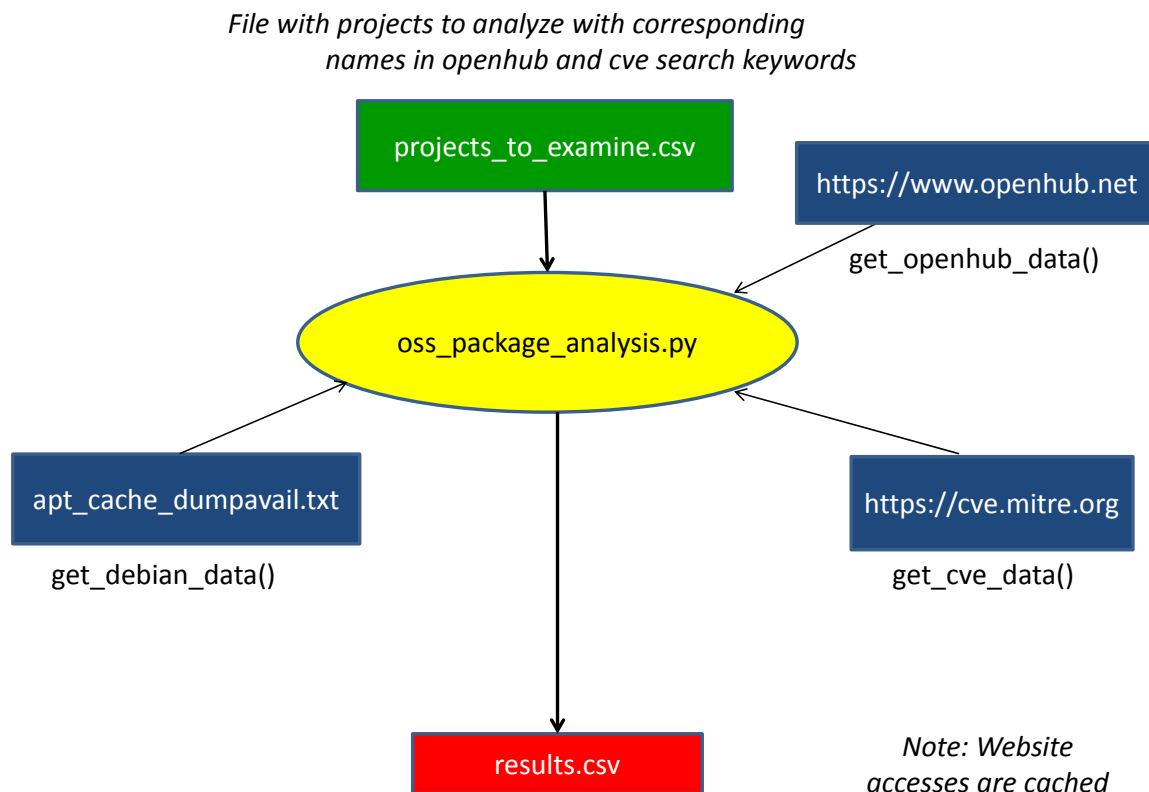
File with projects to analyze with corresponding names in openhub and cve search keywords

projects_to_examine.csv

https://www.openhub.net

get_openhub_data()

oss_package_analysis.py

apt_cache_dumpavail.txt

get_debian_data()

https://cve.mitre.org

get_cve_data()

results.csv

Note: Website accesses are cached